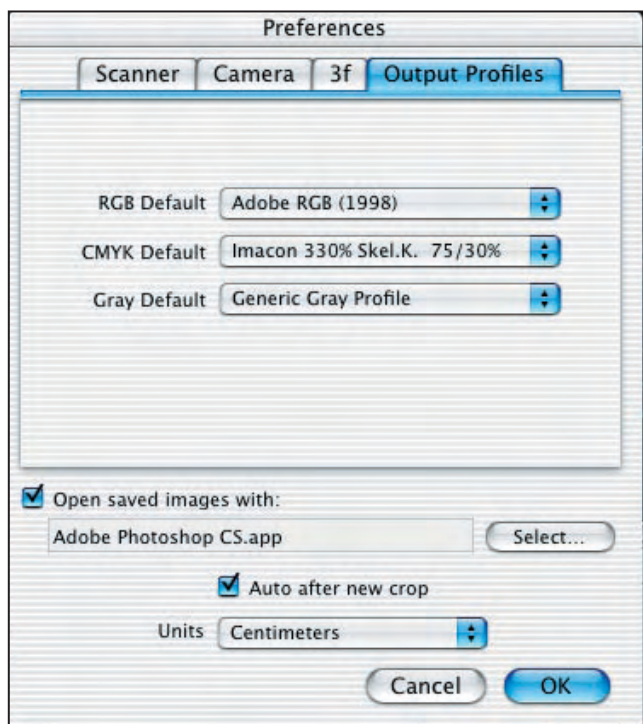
Preferences

Scanner | Camera | 3f | Output Profiles

RGB Default | Adobe RGB (1998)

CMYK Default | Imacon 330% Skel.K. 75/30%

Gray Default | Generic Gray Profile

Open saved images with:

Adobe Photoshop CS.app

Select...

Auto after new crop

Units | Centimeters

Cancel

OK